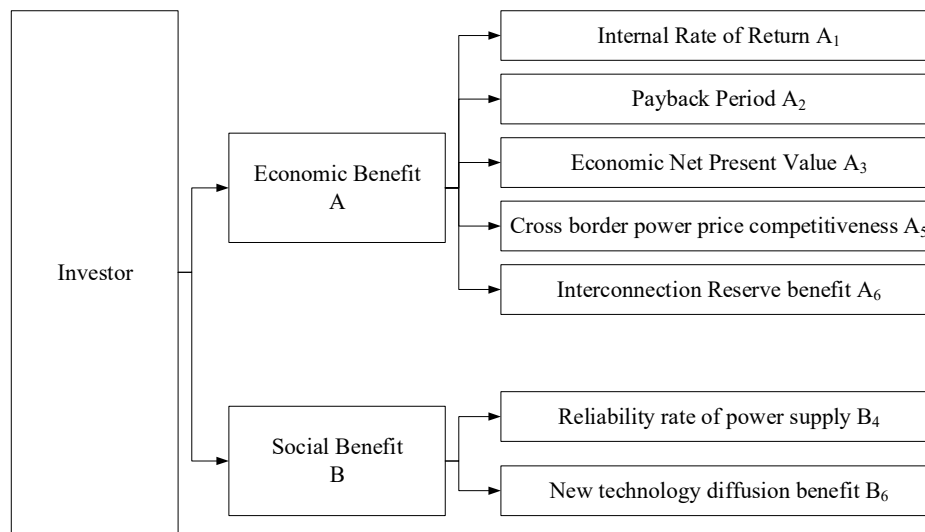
Investor

Economic Benefit A

Social Benefit B

Internal Rate of Return $A_1$

Payback Period $A_2$

Economic Net Present Value $A_3$

Cross border power price competitiveness $A_5$

Interconnection Reserve benefit $A_6$

Reliability rate of power supply $B_4$

New technology diffusion benefit $B_6$